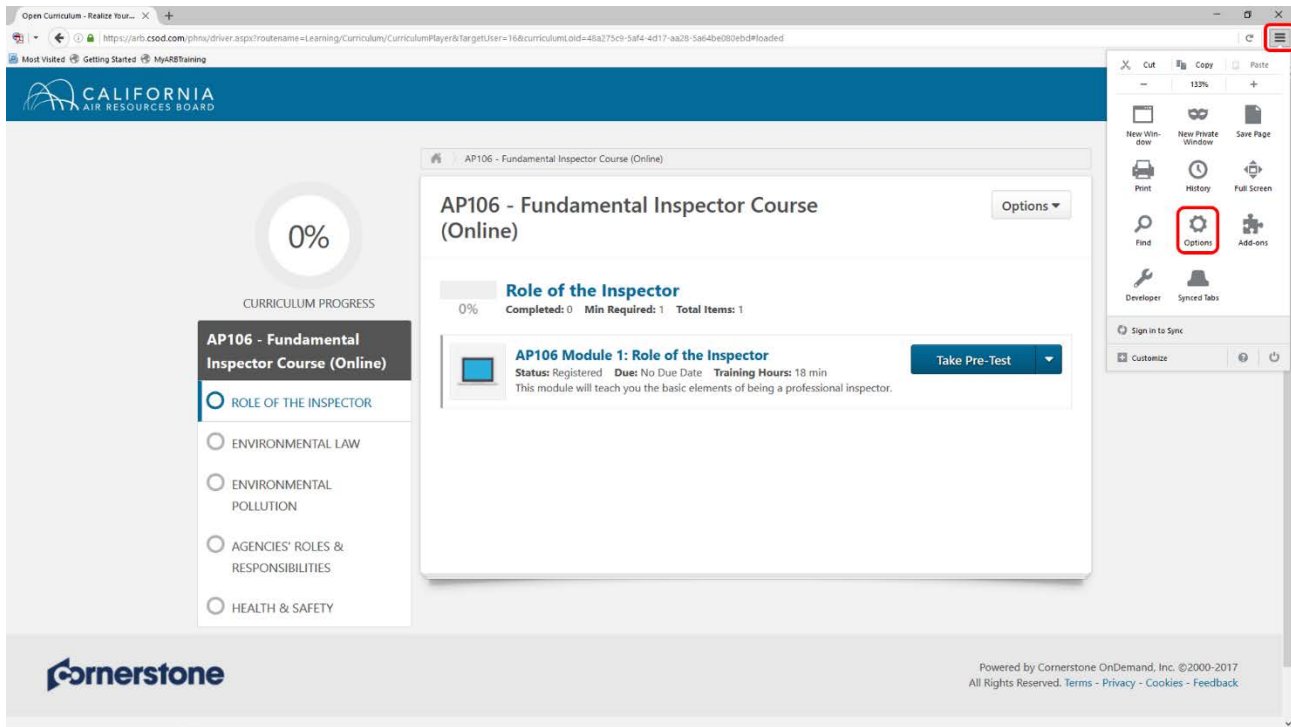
Open Curriculum - Realize Your... × +

https://arb.csod.com/phnx/driver.aspx?routename=Learning/Curriculum/CurriculumPlayer&TargetUser=16&curriculumLoid=48a275c9-5af4-4d17-aa28-5a64be080ebd#loaded

Most Visited Getting Started MyARBTraining

Cut Copy Paste
− 133% +
New Window New Private Window Save Page
Print History Full Screen
Find Options Add-ons
Developer Synced Tabs
Sign in to Sync
Customize

CALIFORNIA AIR RESOURCES BOARD

AP106 - Fundamental Inspector Course (Online)

0%
CURRICULUM PROGRESS

AP106 - Fundamental Inspector Course (Online)
ROLE OF THE INSPECTOR
ENVIRONMENTAL LAW
ENVIRONMENTAL POLLUTION
AGENCIES' ROLES & RESPONSIBILITIES
HEALTH & SAFETY

AP106 - Fundamental Inspector Course (Online)
Options

0%
Role of the Inspector
Completed: 0 Min Required: 1 Total Items: 1

AP106 Module 1: Role of the Inspector
Status: Registered Due: No Due Date Training Hours: 18 min
This module will teach you the basic elements of being a professional inspector.
Take Pre-Test

cornerstone

Powered by Cornerstone OnDemand, Inc. ©2000-2017
All Rights Reserved. Terms - Privacy - Cookies - Feedback